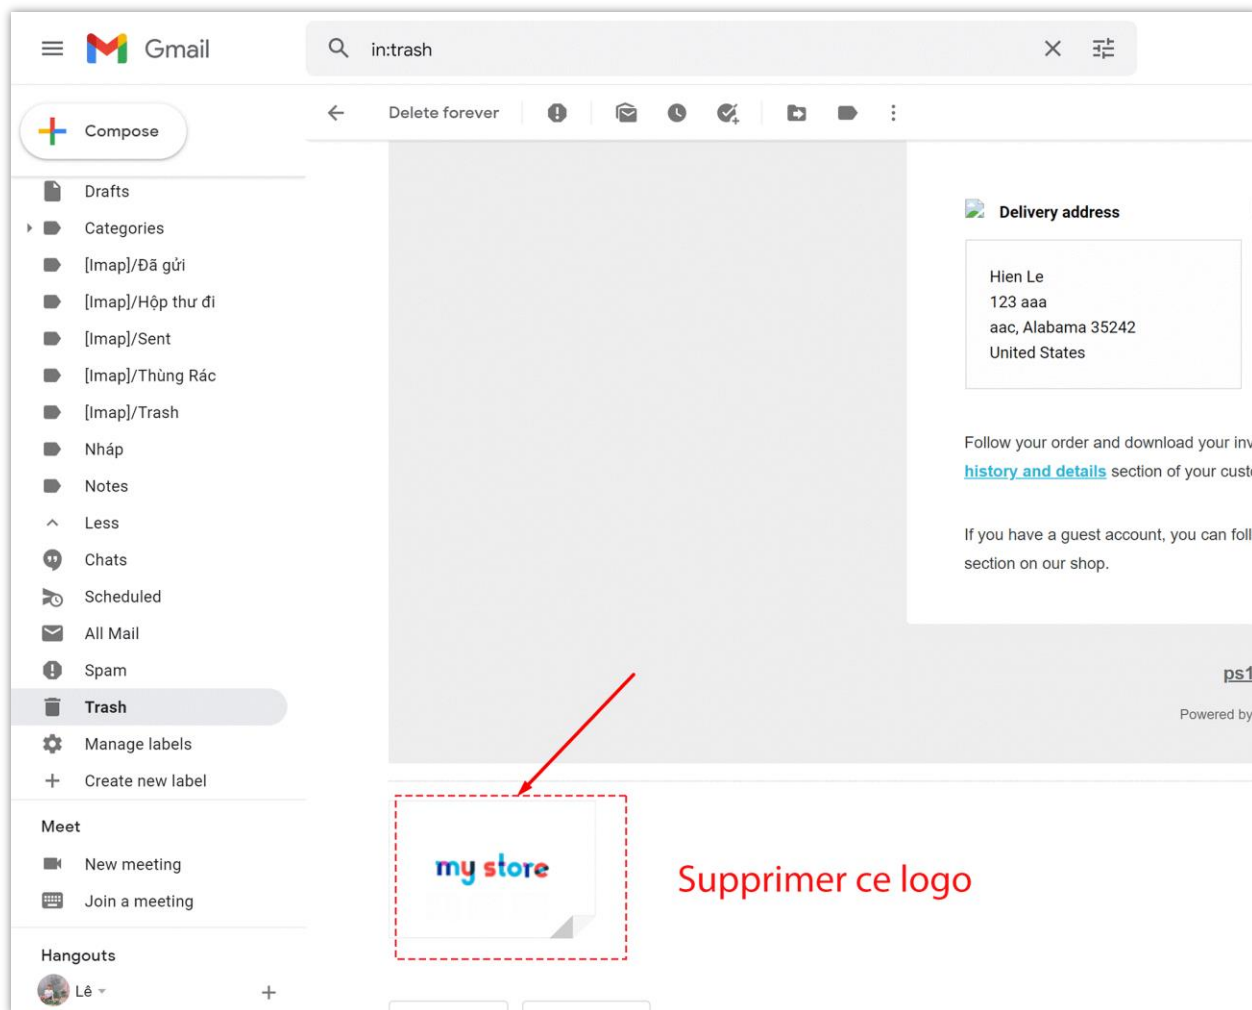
Gmail

in:trash

Compose

Drafts
Categories
[Imap]/Đã gửi
[Imap]/Hộp thư đi
[Imap]/Sent
[Imap]/Thùng Rác
[Imap]/Trash
Nháp
Notes
Less
Chats
Scheduled
All Mail
Spam
Trash
Manage labels
Create new label

Meet
New meeting
Join a meeting

Hangouts
Lê

Delete forever

Delivery address

Hien Le
123 aaa
aac, Alabama 35242
United States

Follow your order and download your inv
history and details section of your cust

If you have a guest account, you can foll
section on our shop.

ps1
Powered by

my store

Supprimer ce logo